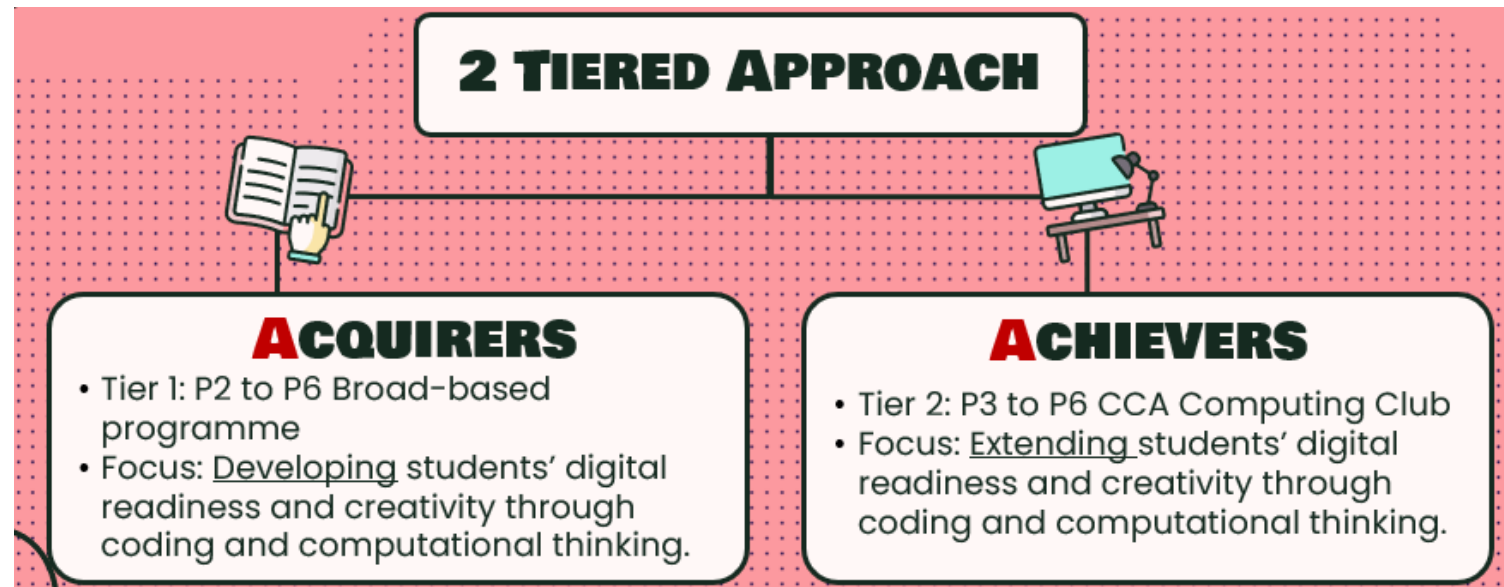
2 TIERED APPROACH

ACQUIRERS
• Tier 1: P2 to P6 Broad-based programme
• Focus: Developing students' digital readiness and creativity through coding and computational thinking.

ACHIEVERS
• Tier 2: P3 to P6 CCA Computing Club
• Focus: Extending students' digital readiness and creativity through coding and computational thinking.